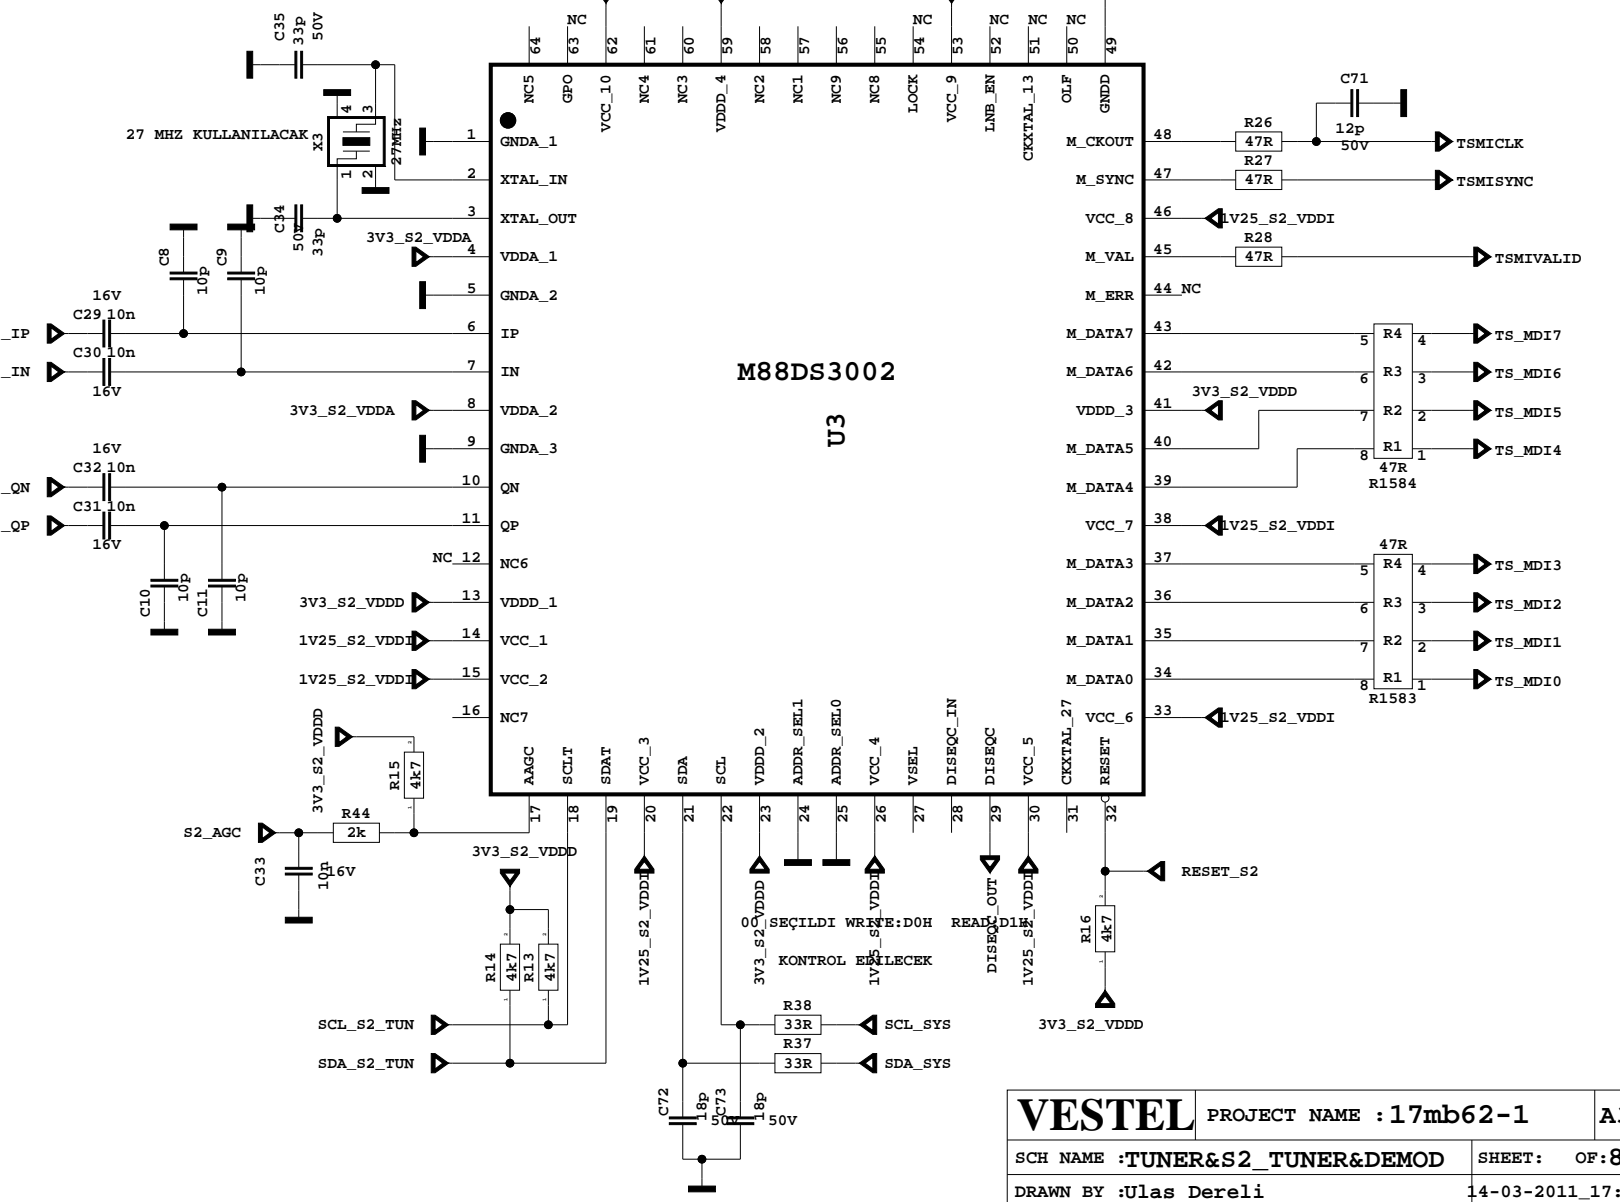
C35
33p
50V

NC NC NC NC NC

64 63 62 61 60 59 58 57 56 55 54 53 52 51 50 49

NC5 GPO VCC_10 NC4 NC3 VDDD_4 NC2 NC1 NC9 NC8 LOCK VCC_9 LNB_EN CKXTAL_13 OLF GNDD

27 MHZ KULLANILACAK X3 27MHz
4 3
1 2

C34 50V 33p

C8 10p C9 10p

3V3_S2_VDDA

16V
_IP C29 10n
C30 10n
_IN
16V

3V3_S2_VDDA

16V
C32 10n
_QN
C31 10n
_QP
16V

C10 10p C11 10p

NC 12

3V3_S2_VDDD
1V25_S2_VDDI
1V25_S2_VDDI

1 GNDA_1
2 XTAL_IN
3 XTAL_OUT
4 VDDA_1
5 GNDA_2
6 IP
7 IN
8 VDDA_2
9 GNDA_3
10 QN
11 QP
NC6
13 VDDD_1
14 VCC_1
15 VCC_2
16 NC7

M88DS3002

U3

48 M_CKOUT
47 M_SYNC
46 VCC_8
45 M_VAL
44 M_ERR NC
43 M_DATA7
42 M_DATA6
41 VDDD_3
40 M_DATA5
39 M_DATA4
38 VCC_7
37 M_DATA3
36 M_DATA2
35 M_DATA1
34 M_DATA0
33 VCC_6

C71
12p
50V
R26 47R
R27 47R
R28 47R

TSMICLK
TSMISYNC
1V25_S2_VDDI
TSMIVALID

R4 R3 R2 R1
5 4 6 3 7 2 8 1
47R
R1584
3V3_S2_VDDD
TS_MDI7
TS_MDI6
TS_MDI5
TS_MDI4

1V25_S2_VDDI

47R
R4 R3 R2 R1
5 4 6 3 7 2 8 1
R1583
TS_MDI3
TS_MDI2
TS_MDI1
TS_MDI0

1V25_S2_VDDI

AAGC SCLT SDAT VCC_3 SDA SCL VDDD_2 ADDR_SEL1 ADDR_SEL0 VCC_4 VSEL DISEQC_IN DISEQC VCC_5 CKXTAL_27 RESET

17 18 19 20 21 22 23 24 25 26 27 28 29 30 31 32

3V3_S2_VDDD
R15 4k7
R44
2k
S2_AGC
C33 10n 16V

3V3_S2_VDDD

R14 4k7 R13 4k7

1V25_S2_VDDI
3V3_S2_VDDD
1V25_S2_VDDI
DISEQC_OUT
1V25_S2_VDDI

00 SEÇILDI WRITE:D0H READ:D1H
KONTROL EDILECEK

RESET_S2
R16 4k7
3V3_S2_VDDD

SCL_S2_TUN
SDA_S2_TUN

R38 33R SCL_SYS
R37 33R SDA_SYS

C72 18p 50V
C73 18p 50V

VESTEL PROJECT NAME : 17mb62-1 A
SCH NAME :TUNER&S2_TUNER&DEMOD SHEET: OF:8
DRAWN BY :Ulas Dereli 14-03-2011_17: